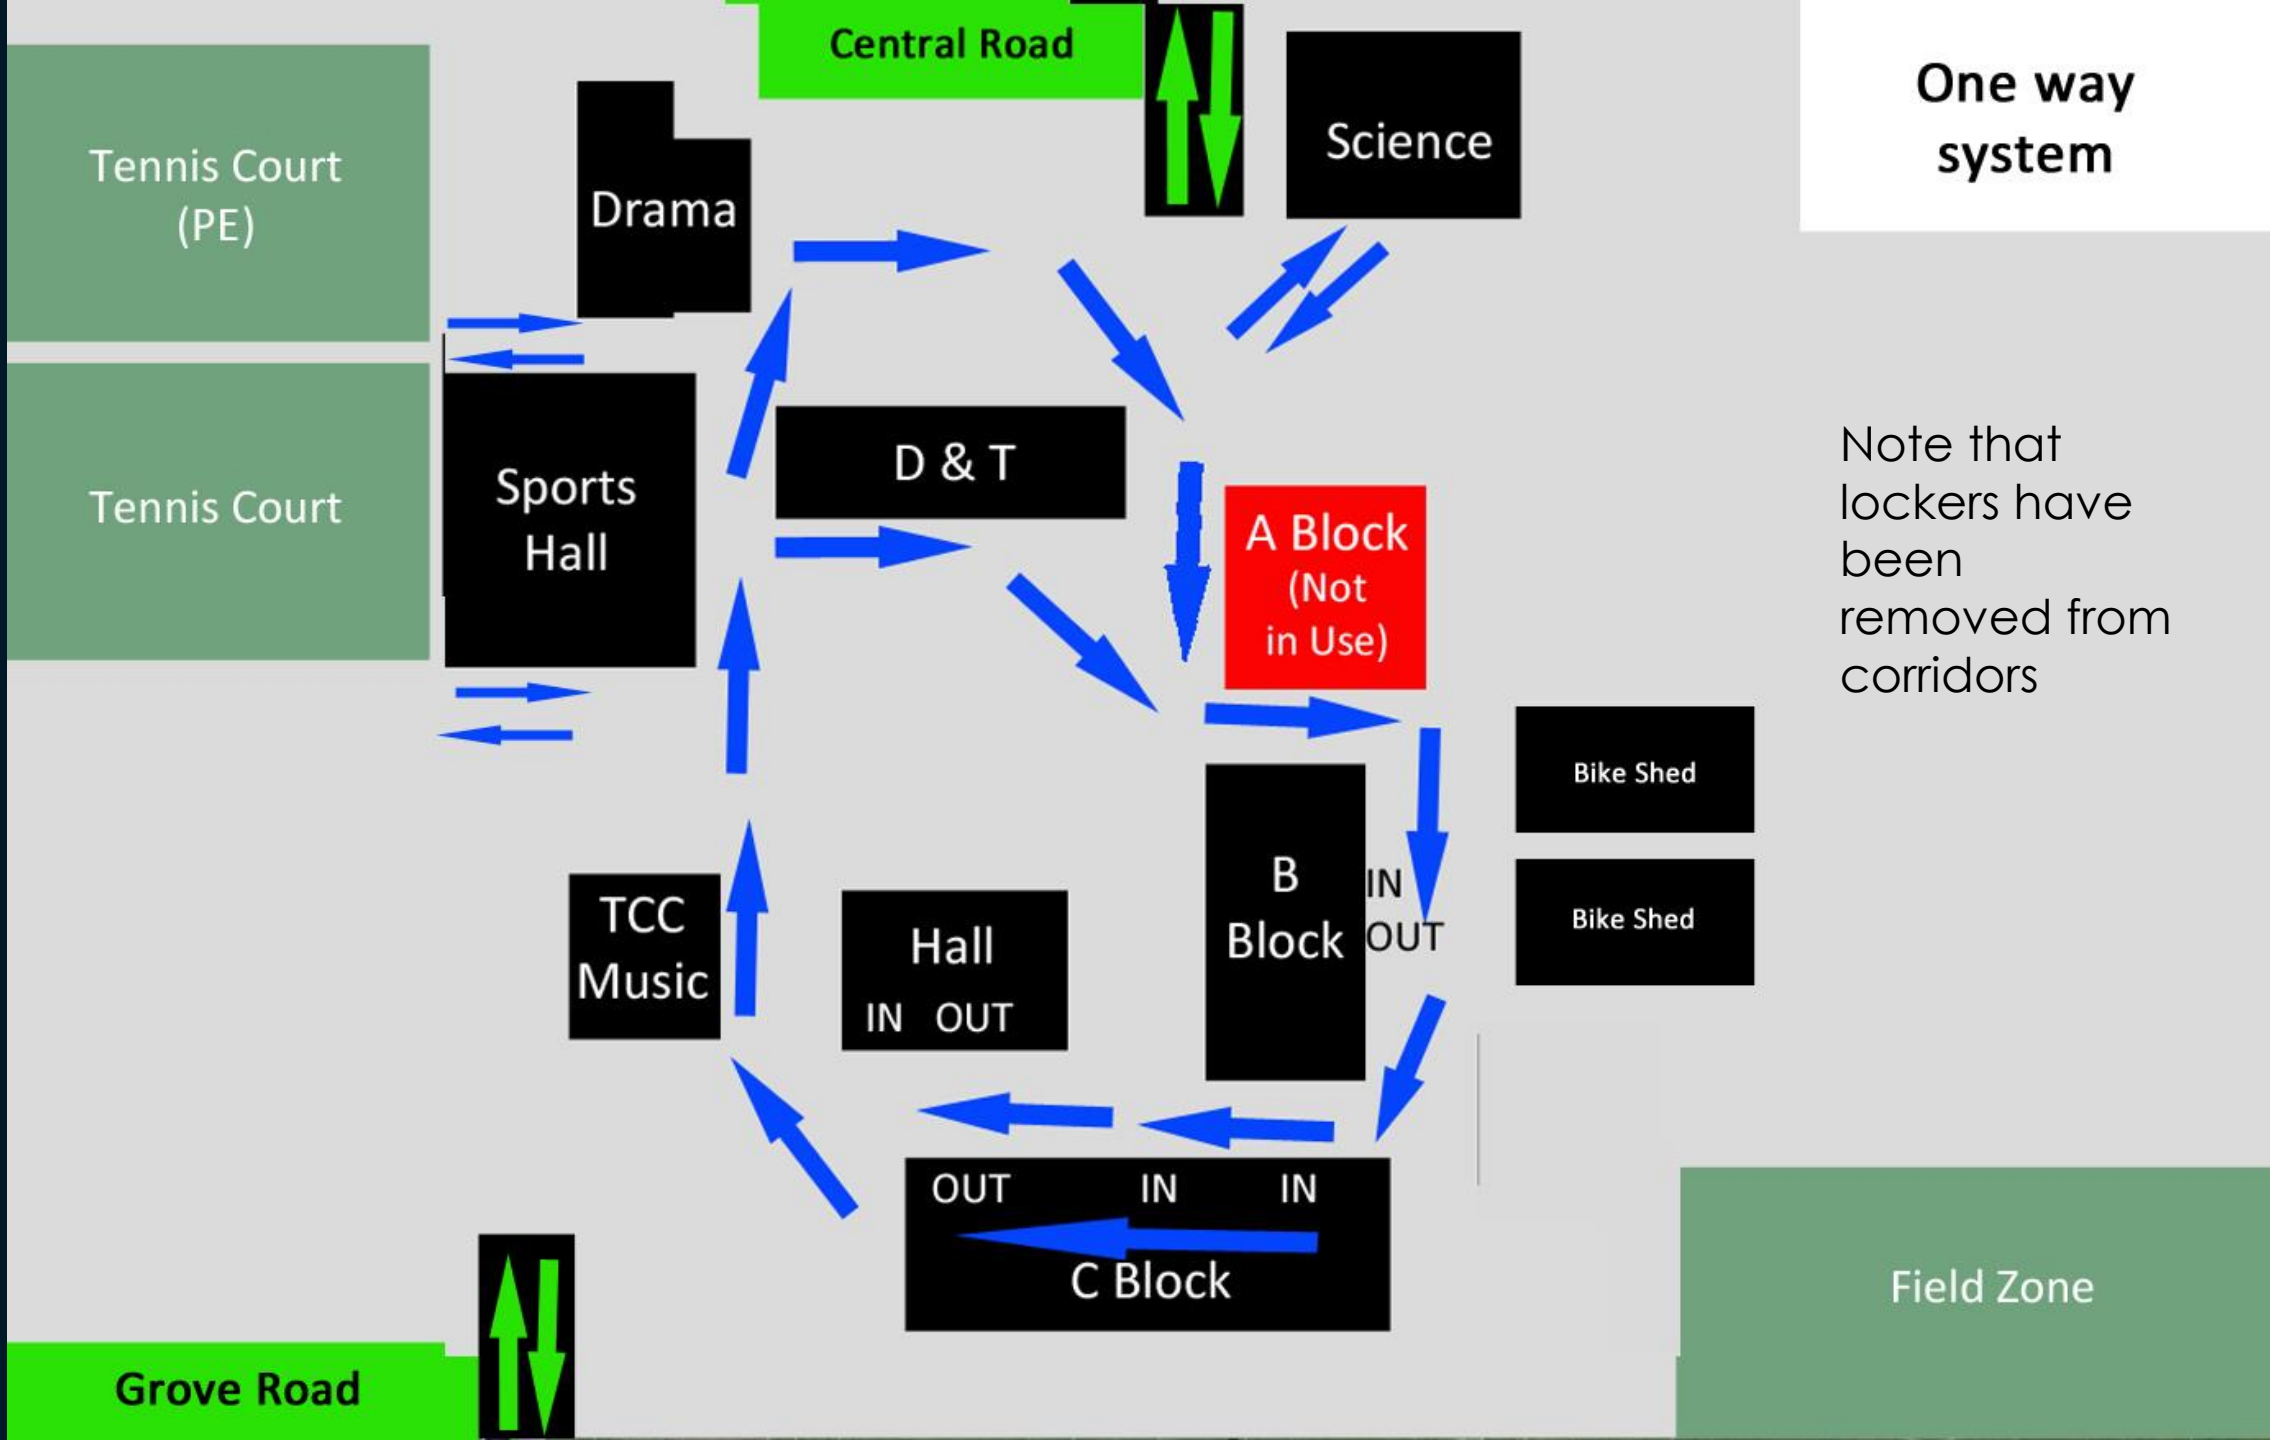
Central Road

One way system

Tennis Court (PE)

Drama

Science

Tennis Court

Sports Hall

D & T

A Block (Not in Use)

Note that lockers have been removed from corridors

Bike Shed

Bike Shed

B Block

IN

OUT

TCC Music

Hall

IN OUT

OUT IN IN

C Block

Field Zone

Grove Road